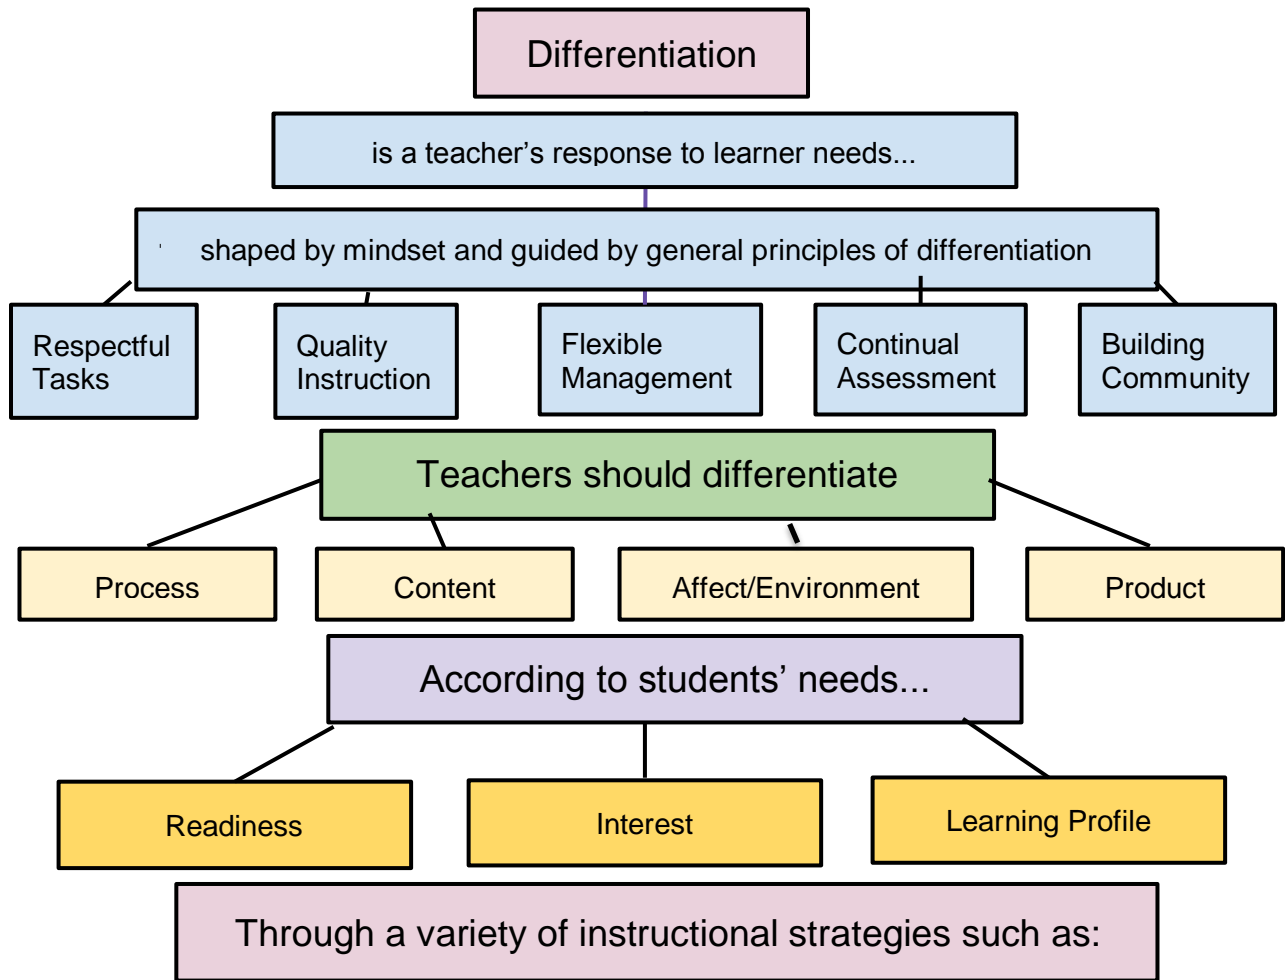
Differentiation

is a teacher’s response to learner needs...

shaped by mindset and guided by general principles of differentiation

Respectful Tasks

Quality Instruction

Flexible Management

Continual Assessment

Building Community

Teachers should differentiate

Process

Content

Affect/Environment

Product

According to students’ needs...

Readiness

Interest

Learning Profile

Through a variety of instructional strategies such as: